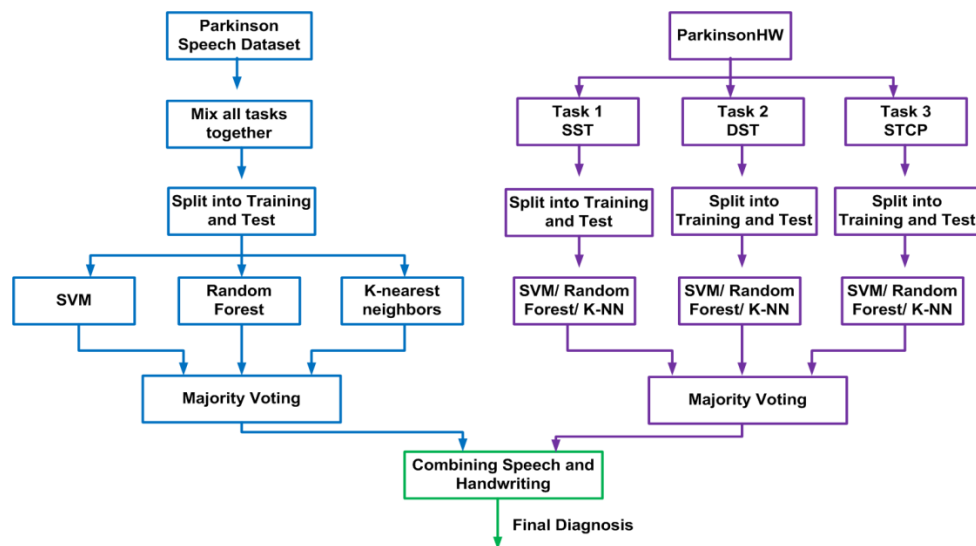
Parkinson Speech Dataset

Mix all tasks together

Split into Training and Test

SVM

Random Forest

K-nearest neighbors

Majority Voting

ParkinsonHW

Task 1 SST

Task 2 DST

Task 3 STCP

Split into Training and Test

Split into Training and Test

Split into Training and Test

SVM/ Random Forest/ K-NN

SVM/ Random Forest/ K-NN

SVM/ Random Forest/ K-NN

Majority Voting

Combining Speech and Handwriting

Final Diagnosis